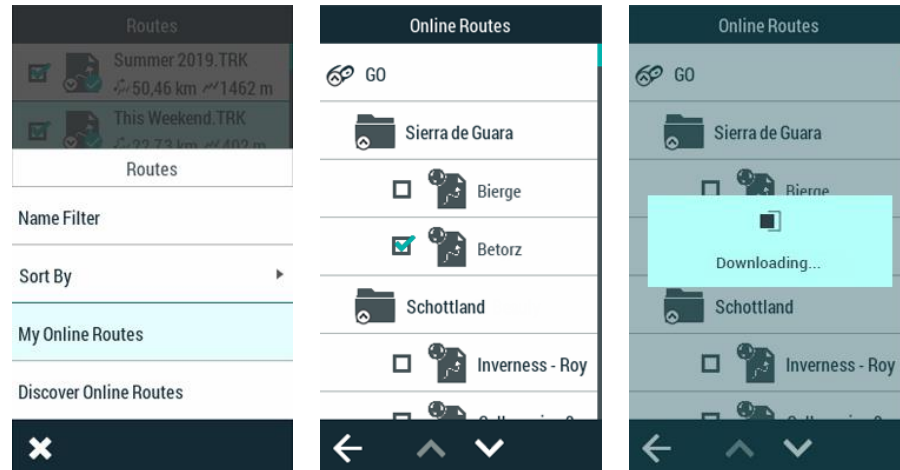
Routes

Summer 2019.TRK

50,46 km 1462 m

This Weekend.TRK

22,73 km 402 m

Routes

Name Filter

Sort By

My Online Routes

Discover Online Routes

Online Routes

GO

Sierra de Guara

Bierge

Betorz

Schottland

Inverness - Roy

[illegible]

Online Routes

GO

Sierra de Guara

Bierge

Downloading...

Schottland

Inverness - Roy

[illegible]